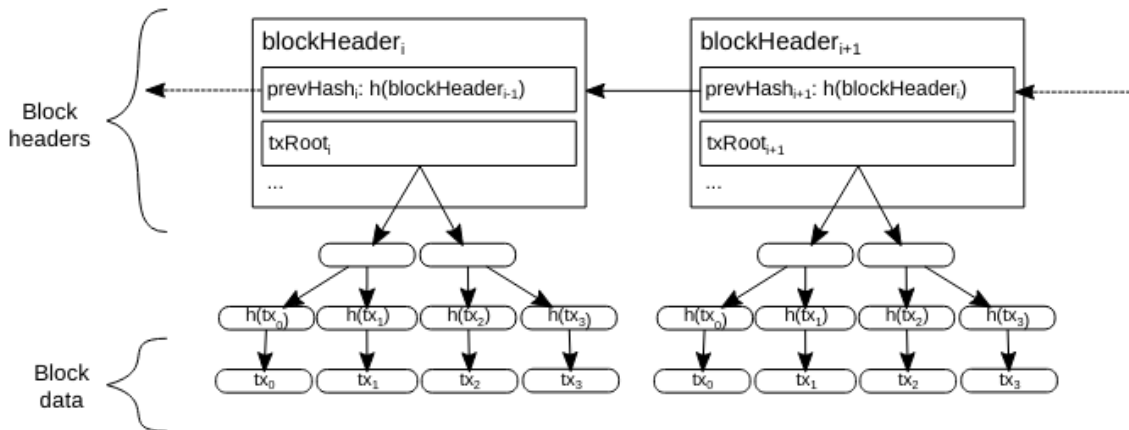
Block headers

Block data

blockHeader$_i$

prevHash$_i$: h(blockHeader$_{i-1}$)

txRoot$_i$

...

blockHeader$_{i+1}$

prevHash$_{i+1}$: h(blockHeader$_i$)

txRoot$_{i+1}$

...

h(tx$_0$) h(tx$_1$) h(tx$_2$) h(tx$_3$)

tx$_0$ tx$_1$ tx$_2$ tx$_3$

h(tx$_0$) h(tx$_1$) h(tx$_2$) h(tx$_3$)

tx$_0$ tx$_1$ tx$_2$ tx$_3$